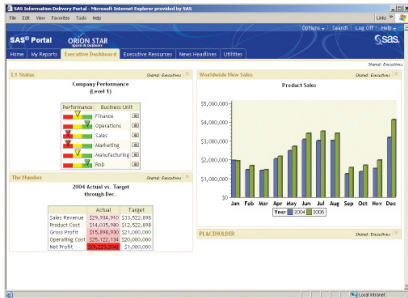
SAS Information Delivery Portal - Microsoft Internet Explorer provided by SAS

File Edit View Favorites Tools Help

Links

SAS® Portal ORION STAR

Options Search Log Off Help

Home My Reports Executive Dashboard Executive Resources News Headlines Utilities

Shared: Executives

L1 Status

Shared: Executives

Company Performance (Level 1)

| Performance | Business Unit |
|---|---|
| | Finance |
| | Operations |
| | Sales |
| | Marketing |
| | Manufacturing |
| | R&D |

The Plunder

Shared: Executives

2004 Actual vs. Target through Dec

| | Actual | Target |
|---|---|---|
| Sales Revenue | $29,934,910 | $33,522,898 |
| Product Cost | $14,035,980 | $12,522,898 |
| Gross Profit | $15,898,930 | $21,000,000 |
| Operating Cost | $25,122,134 | $20,000,000 |
| Net Profit | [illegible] | $1,000,000 |

Worldwide New Sales

Shared: Executives

Product Sales

$5,000,000
$4,000,000
$3,000,000
$2,000,000
$1,000,000
$0

Jan Feb Mar Apr May Jun Jul Aug Sep Oct Nov Dec

Year 2004 2005

PLACEHOLDER

Shared: Executives

Local intranet